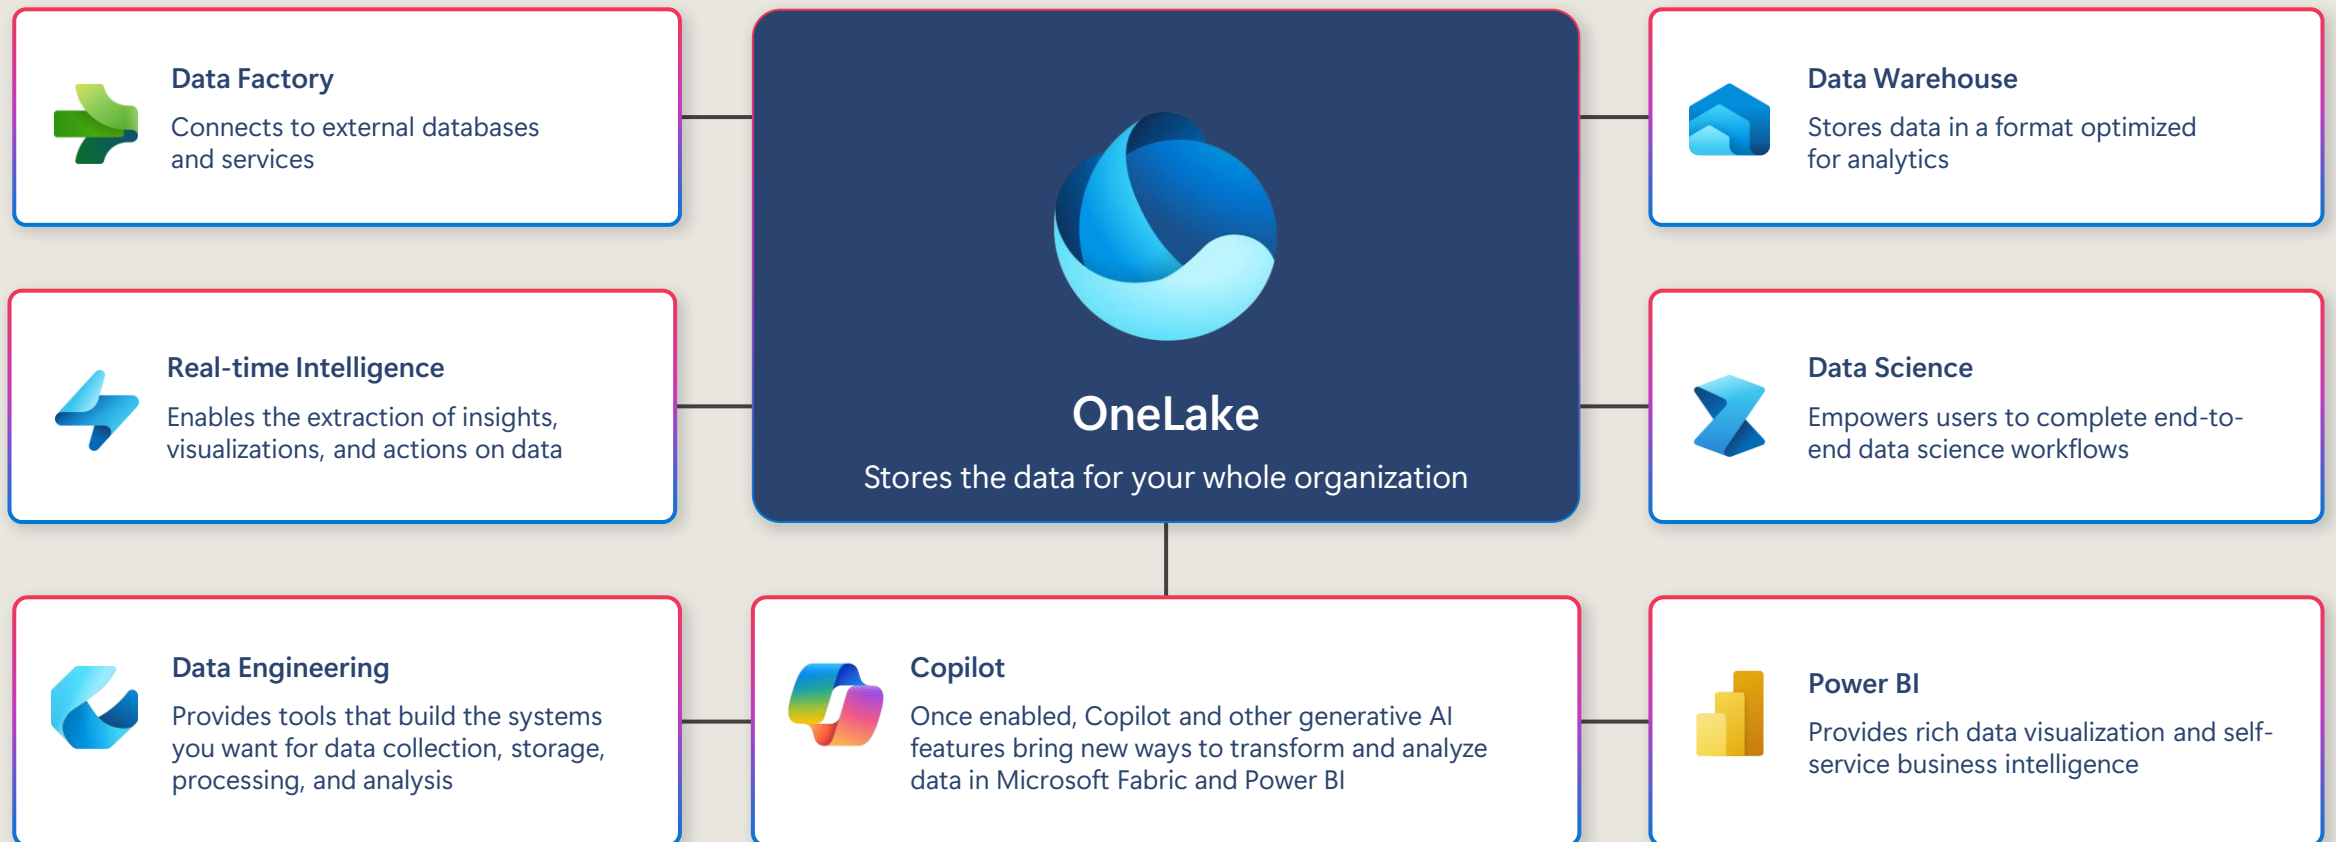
Data Factory
Connects to external databases and services

OneLake
Stores the data for your whole organization

Data Warehouse
Stores data in a format optimized for analytics

Real-time Intelligence
Enables the extraction of insights, visualizations, and actions on data

Data Science
Empowers users to complete end-to-end data science workflows

Data Engineering
Provides tools that build the systems you want for data collection, storage, processing, and analysis

Copilot
Once enabled, Copilot and other generative AI features bring new ways to transform and analyze data in Microsoft Fabric and Power BI

Power BI
Provides rich data visualization and self-service business intelligence